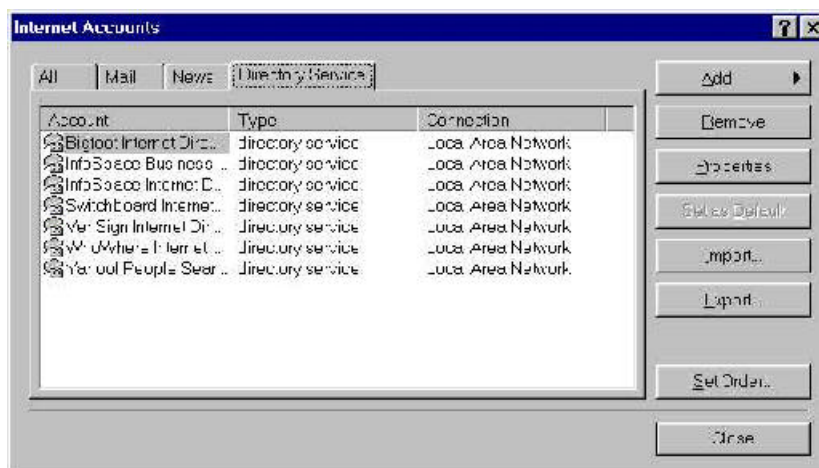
Internet Accounts

? X

All | Mail | News | Directory Service

| Account | Type | Connection |
|---|---|---|
| Bigfoot Internet Dir... | directory service | Local Area Network |
| InfoSpace Business ... | directory service | Local Area Network |
| InfoSpace Internet D... | directory service | Local Area Network |
| Switchboard Internet... | directory service | Local Area Network |
| VeriSign Internet Dir... | directory service | Local Area Network |
| WhoWhere Internet ... | directory service | Local Area Network |
| Yahoo! People Sear... | directory service | Local Area Network |

Add ▸

Remove

Properties

Set as Default

Import...

Export...

Set Order...

Close